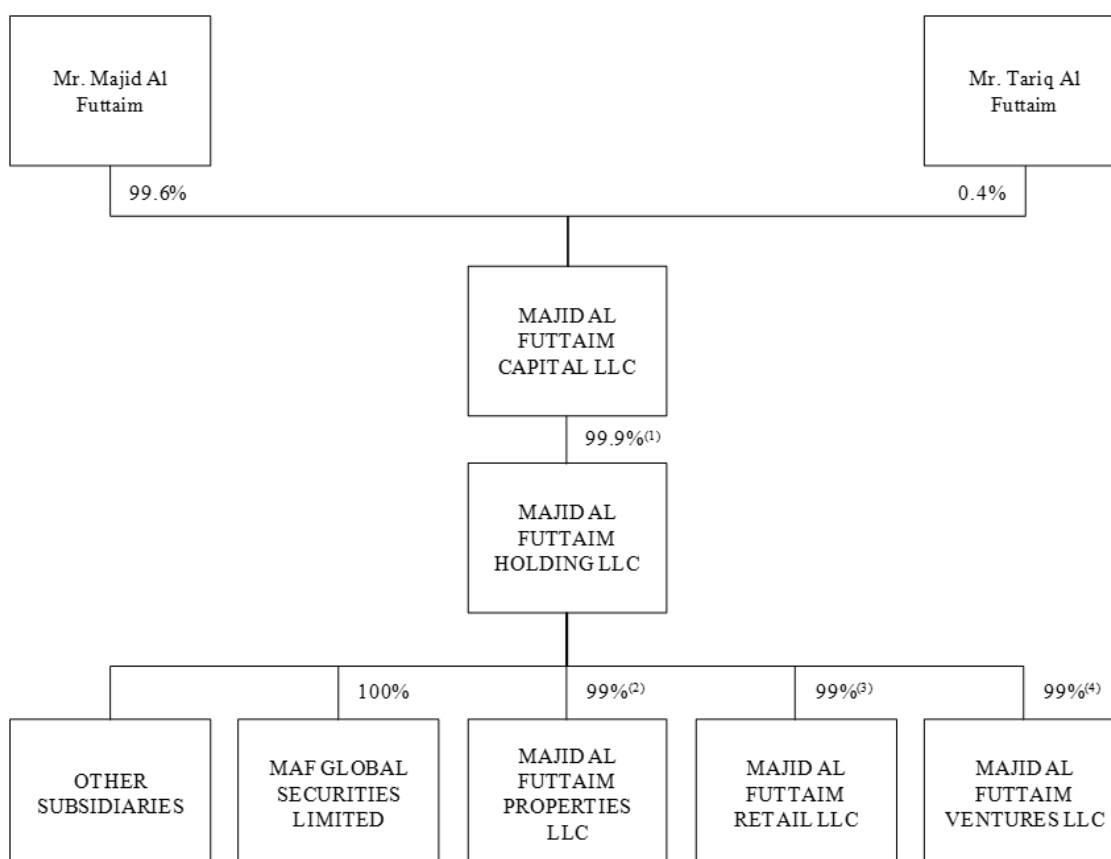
Mr. Majid Al Futtaim

Mr. Tariq Al Futtaim

99.6%

0.4%

MAJID AL FUTTAIM CAPITAL LLC

99.9%$^{(1)}$

MAJID AL FUTTAIM HOLDING LLC

100%

99%$^{(2)}$

99%$^{(3)}$

99%$^{(4)}$

OTHER SUBSIDIARIES

MAF GLOBAL SECURITIES LIMITED

MAJID AL FUTTAIM PROPERTIES LLC

MAJID AL FUTTAIM RETAIL LLC

MAJID AL FUTTAIM VENTURES LLC